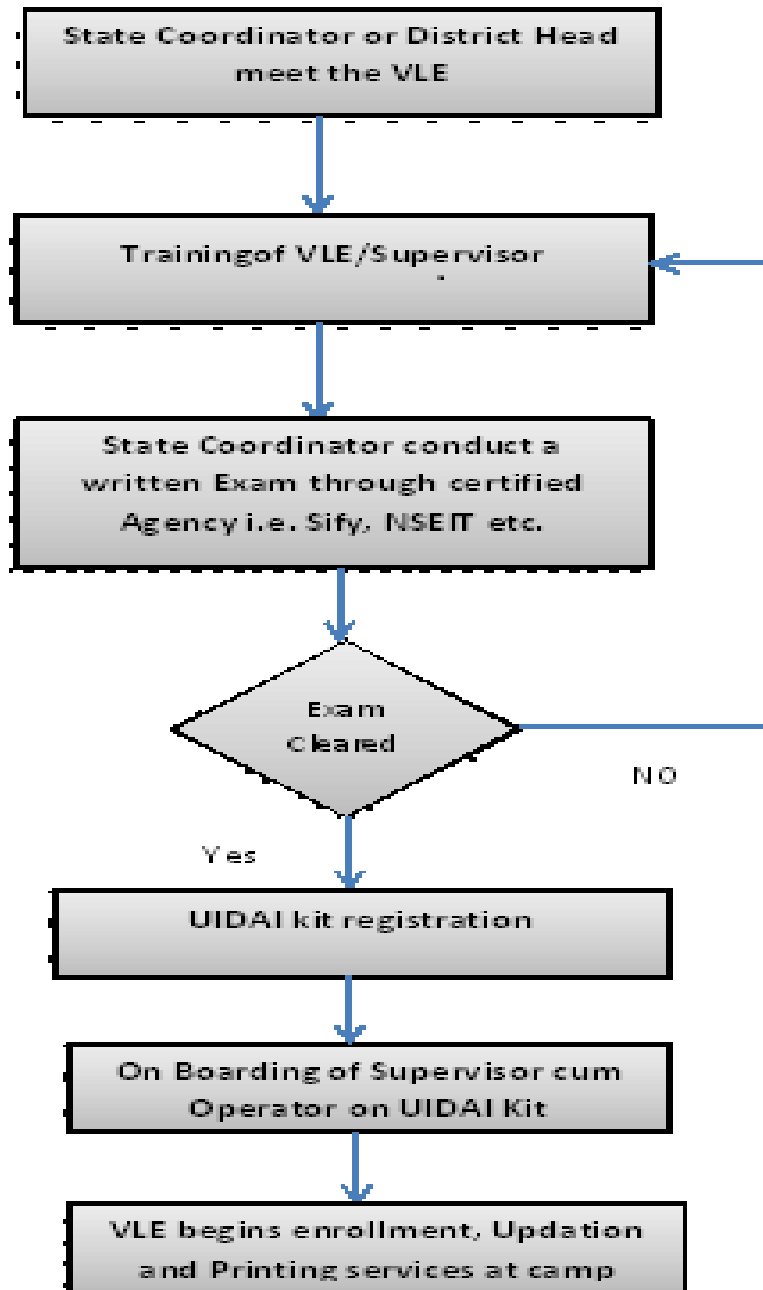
State Coordinator or District Head meet the VLE

Trainingof VLE/Supervisor

State Coordinator conduct a written Exam through certified Agency i.e. Sify, NSEIT etc.

Exam Cleared

NO

Yes

UIDAI kit registration

On Boarding of Supervisor cum Operator on UIDAI Kit

VLE begins enrollment, Updation and Printing services at camp